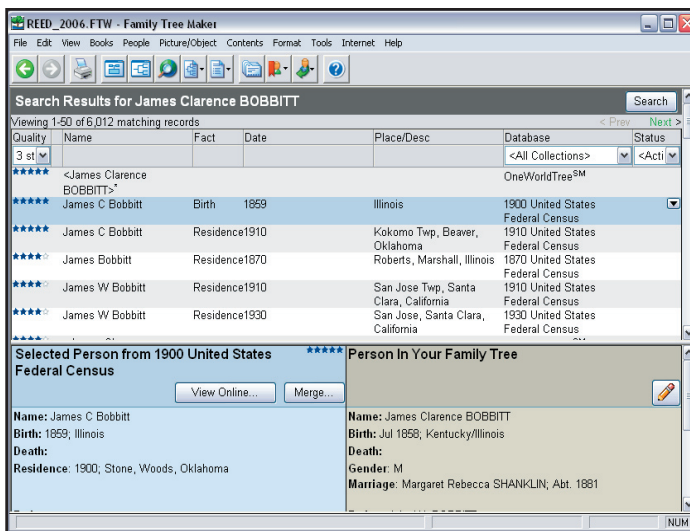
REED_2006.FTW - Family Tree Maker

File Edit View Books People Picture/Object Contents Format Tools Internet Help

Search Results for James Clarence BOBBITT

Search

Viewing 1-50 of 6,012 matching records

< Prev Next >

| Quality | Name | Fact | Date | Place/Desc | Database | Status |
|---|---|---|---|---|---|---|
| 3 st | | | | | <All Collections> | <Acti |
| ★★★★★ | <James Clarence BOBBITT>* | | | | OneWorldTree$^{SM}$ | |
| ★★★★★ | James C Bobbitt | Birth | 1859 | Illinois | 1900 United States Federal Census | |
| ★★★★★ | James C Bobbitt | Residence | 1910 | Kokomo Twp, Beaver, Oklahoma | 1910 United States Federal Census | |
| ★★★★☆ | James Bobbitt | Residence | 1870 | Roberts, Marshall, Illinois | 1870 United States Federal Census | |
| ★★★★☆ | James W Bobbitt | Residence | 1910 | San Jose Twp, Santa Clara, California | 1910 United States Federal Census | |
| ★★★★☆ | James W Bobbitt | Residence | 1930 | San Jose, Santa Clara, California | 1930 United States Federal Census | |

Selected Person from 1900 United States Federal Census ★★★★★

View Online... Merge...

Name: James C Bobbitt
Birth: 1859; Illinois
Death:
Residence: 1900; Stone, Woods, Oklahoma

Person In Your Family Tree

Name: James Clarence BOBBITT
Birth: Jul 1858; Kentucky/Illinois
Death:
Gender: M
Marriage: Margaret Rebecca SHANKLIN; Abt. 1881

NUM